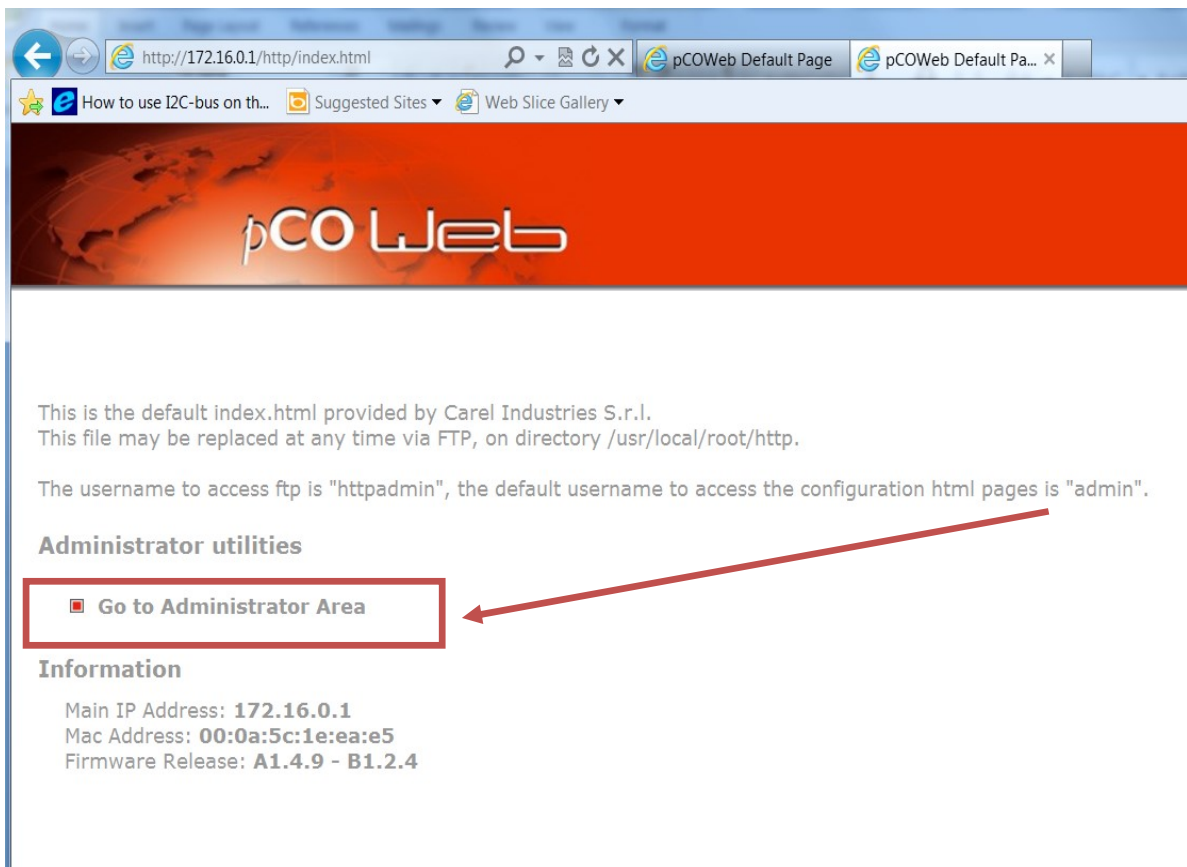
http://172.16.0.1/http/index.html

pCOWeb Default Page

pCOWeb Default Pa...

How to use I2C-bus on th...

Suggested Sites

Web Slice Gallery

pCO Web

This is the default index.html provided by Carel Industries S.r.l.
This file may be replaced at any time via FTP, on directory /usr/local/root/http.

The username to access ftp is "httpadmin", the default username to access the configuration html pages is "admin".

Administrator utilities

Go to Administrator Area

Information

Main IP Address: 172.16.0.1
Mac Address: 00:0a:5c:1e:ea:e5
Firmware Release: A1.4.9 - B1.2.4